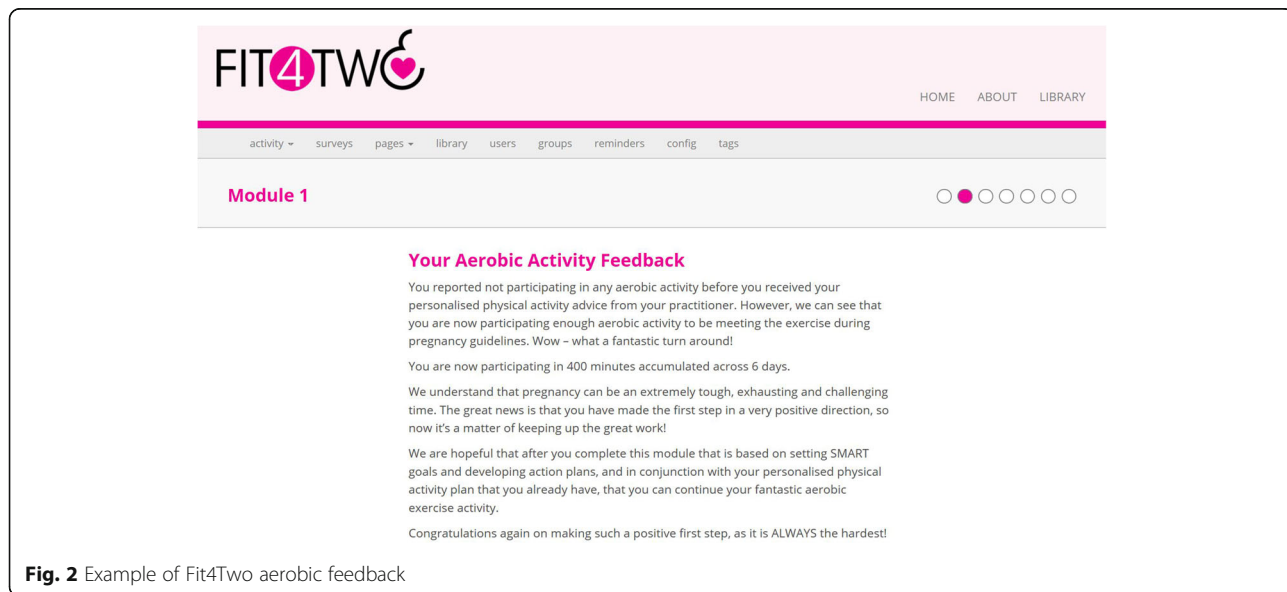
FIT4TWO

HOME ABOUT LIBRARY

activity ▾ surveys pages ▾ library users groups reminders config tags

Module 1

Your Aerobic Activity Feedback

You reported not participating in any aerobic activity before you received your personalised physical activity advice from your practitioner. However, we can see that you are now participating enough aerobic activity to be meeting the exercise during pregnancy guidelines. Wow – what a fantastic turn around!

You are now participating in 400 minutes accumulated across 6 days.

We understand that pregnancy can be an extremely tough, exhausting and challenging time. The great news is that you have made the first step in a very positive direction, so now it's a matter of keeping up the great work!

We are hopeful that after you complete this module that is based on setting SMART goals and developing action plans, and in conjunction with your personalised physical activity plan that you already have, that you can continue your fantastic aerobic exercise activity.

Congratulations again on making such a positive first step, as it is ALWAYS the hardest!

Fig. 2 Example of Fit4Two aerobic feedback